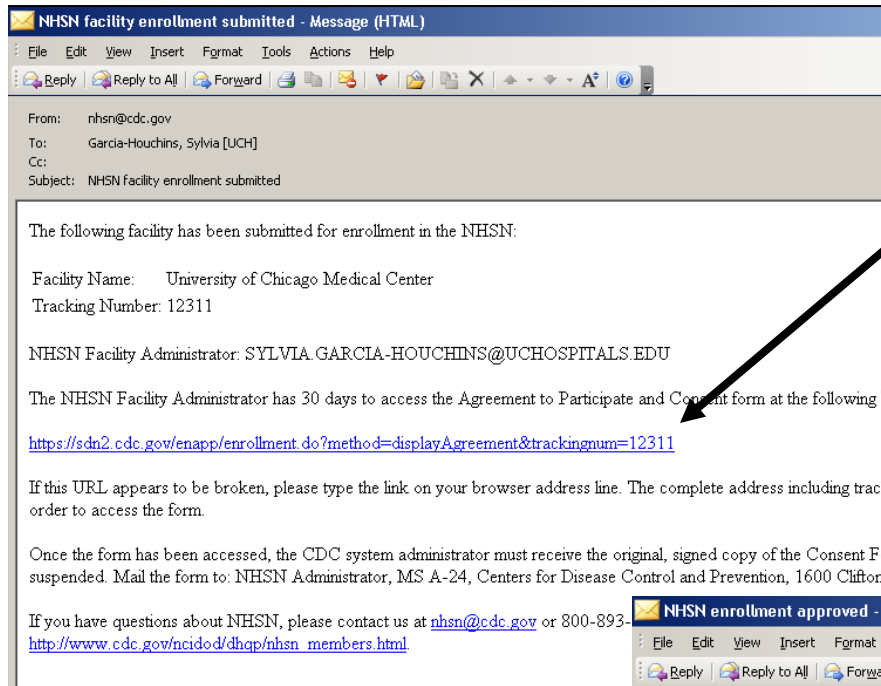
NHSN facility enrollment submitted - Message (HTML)

File Edit View Insert Format Tools Actions Help

Reply | Reply to All | Forward

From: nhsn@cdc.gov
To: Garcia-Houchins, Sylvia [UCH]
Cc:
Subject: NHSN facility enrollment submitted

The following facility has been submitted for enrollment in the NHSN:

Facility Name: University of Chicago Medical Center
Tracking Number: 12311

NHSN Facility Administrator: SYLVIA.GARCIA-HOUCHINS@UCHOSPITALS.EDU

The NHSN Facility Administrator has 30 days to access the Agreement to Participate and Consent form at the following

https://sdn2.cdc.gov/enapp/enrollment.do?method=displayAgreement&trackingnum=12311

If this URL appears to be broken, please type the link on your browser address line. The complete address including trac order to access the form.

Once the form has been accessed, the CDC system administrator must receive the original, signed copy of the Consent F suspended. Mail the form to: NHSN Administrator, MS A-24, Centers for Disease Control and Prevention, 1600 Clifton

If you have questions about NHSN, please contact us at nhsn@cdc.gov or 800-893- http://www.cdc.gov/ncidod/dhqp/nhsn_members.html.

NHSN enrollment approved -

File Edit View Insert Format

Reply | Reply to All | Forwa